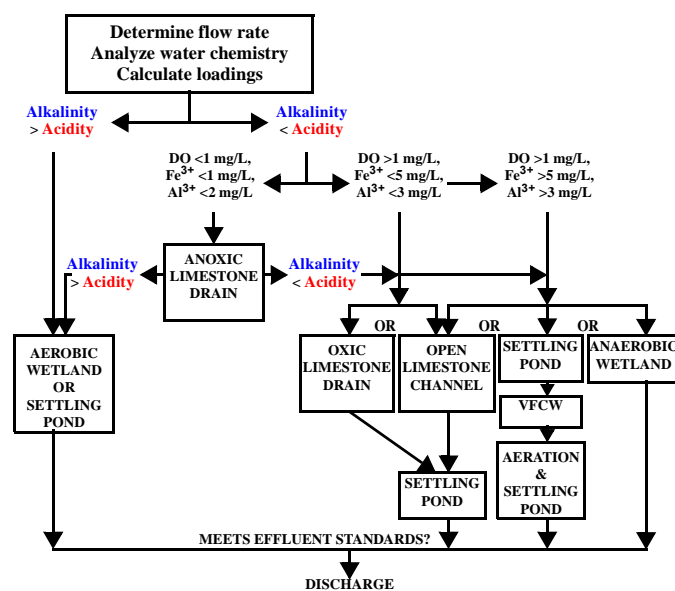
Determine flow rate
Analyze water chemistry
Calculate loadings

Alkalinity > Acidity

Alkalinity < Acidity

DO <1 mg/L, $Fe^{3+}$ <1 mg/L, $Al^{3+}$ <2 mg/L

DO >1 mg/L, $Fe^{3+}$ <5 mg/L, $Al^{3+}$ <3 mg/L

DO >1 mg/L, $Fe^{3+}$ >5 mg/L, $Al^{3+}$ >3 mg/L

Alkalinity > Acidity

ANOXIC LIMESTONE DRAIN

Alkalinity < Acidity

OR

OR

OR

AEROBIC WETLAND OR SETTLING POND

OXIC LIMESTONE DRAIN

OPEN LIMESTONE CHANNEL

SETTLING POND

ANAEROBIC WETLAND

VFCW

AERATION & SETTLING POND

SETTLING POND

MEETS EFFLUENT STANDARDS?

DISCHARGE